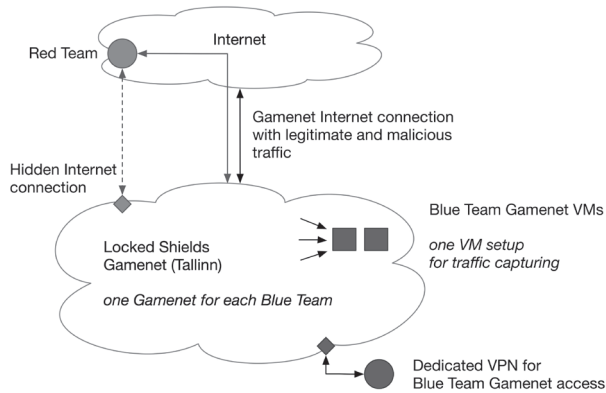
Red Team

Internet

Gamenet Internet connection with legitimate and malicious traffic

Hidden Internet connection

Blue Team Gamenet VMs

one VM setup for traffic capturing

Locked Shields Gamenet (Tallinn)

one Gamenet for each Blue Team

Dedicated VPN for Blue Team Gamenet access